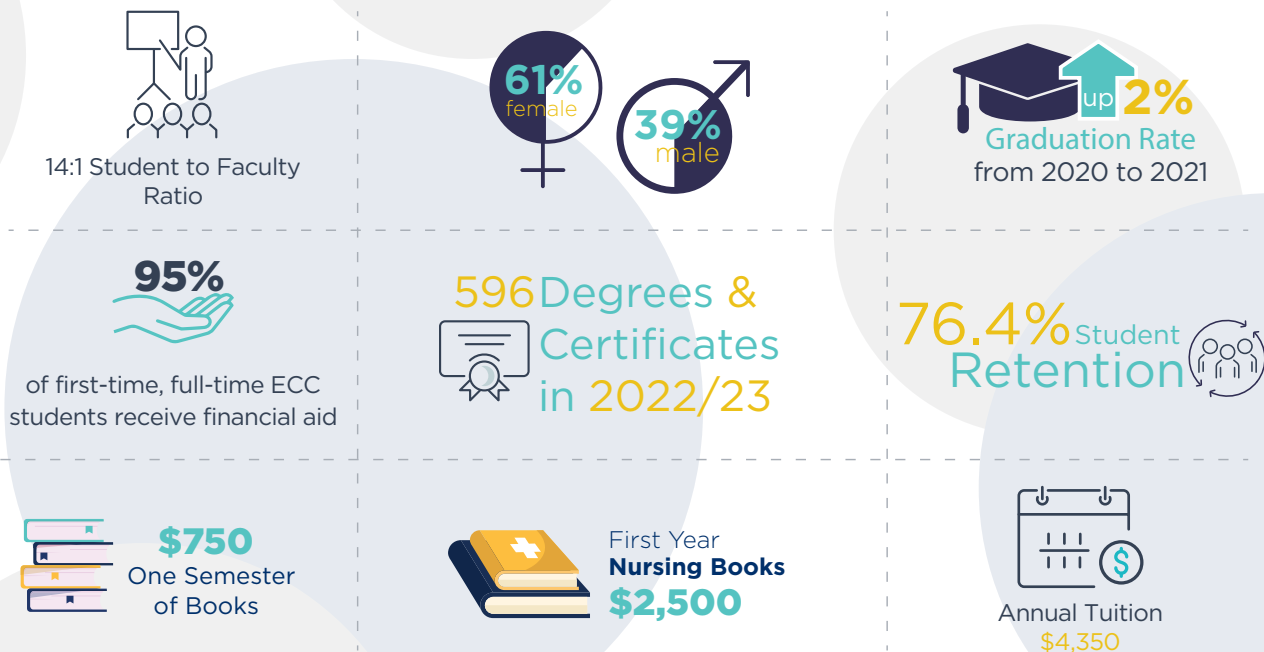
14:1 Student to Faculty Ratio

61% female

39% male

up 2%
Graduation Rate
from 2020 to 2021

95%
of first-time, full-time ECC students receive financial aid

596 Degrees & Certificates in 2022/23

76.4% Student Retention

$750
One Semester of Books

First Year
Nursing Books
$2,500

Annual Tuition
$4,350